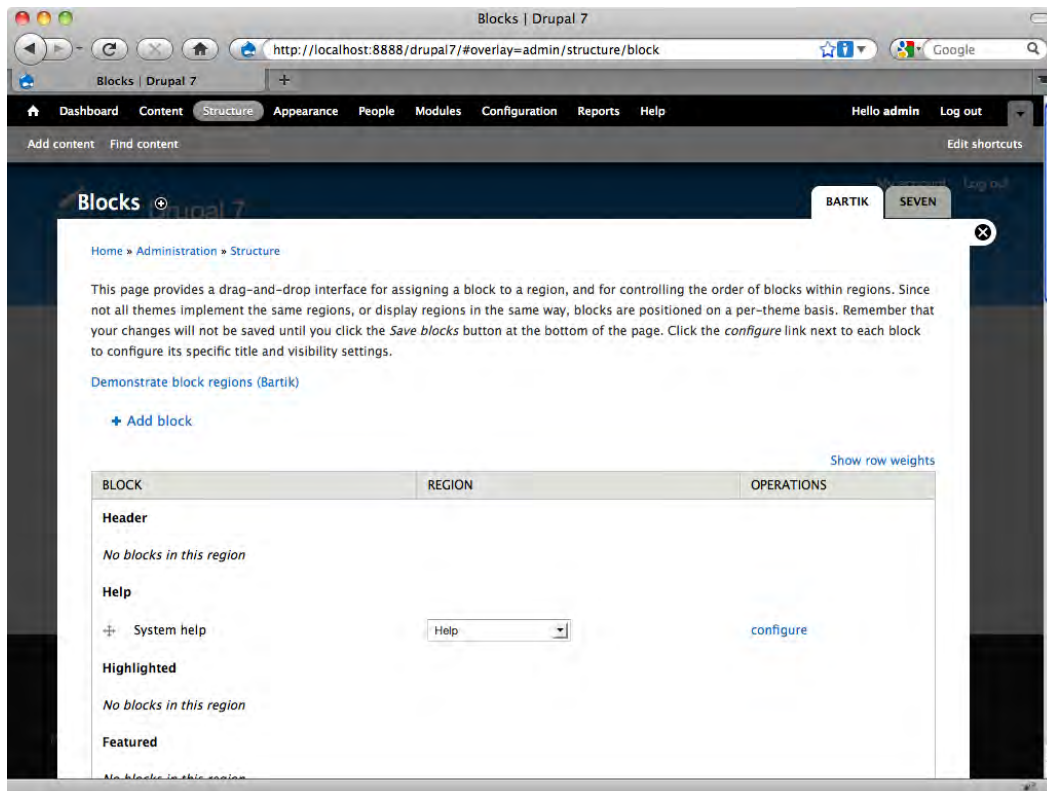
Blocks | Drupal 7

http://localhost:8888/drupal7/#overlay=admin/structure/block

Google

Blocks | Drupal 7

Dashboard Content Structure Appearance People Modules Configuration Reports Help

Hello admin Log out

Add content Find content

Edit shortcuts

Blocks

BARTIK SEVEN

Home » Administration » Structure

This page provides a drag-and-drop interface for assigning a block to a region, and for controlling the order of blocks within regions. Since not all themes implement the same regions, or display regions in the same way, blocks are positioned on a per-theme basis. Remember that your changes will not be saved until you click the *Save blocks* button at the bottom of the page. Click the *configure* link next to each block to configure its specific title and visibility settings.

Demonstrate block regions (Bartik)

+ Add block

Show row weights

| BLOCK | REGION | OPERATIONS |
|---|---|---|
| Header | | |
| No blocks in this region | | |
| Help | | |
| System help | Help | configure |
| Highlighted | | |
| No blocks in this region | | |
| Featured | | |
| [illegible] | | |